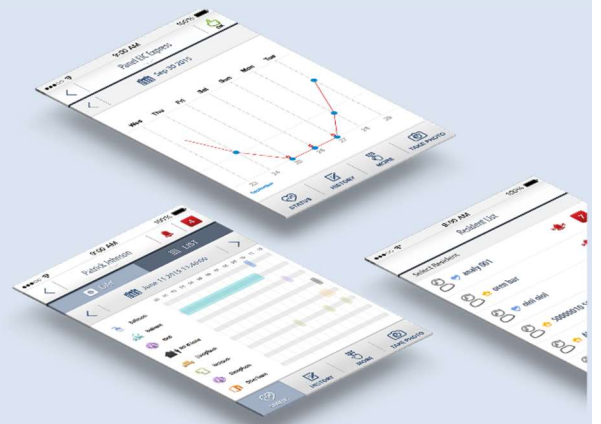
9:30 AM
100%
Panel LOC Express
Sep 30 2015
Wed
Thu
Fri
Sat
Sun
Mon
Tue
23
24
25
26
27
28
29
STATUS
HISTORY
MORE
TAKE PHOTO

9:00 AM
Patrick Johnson
LOC
LIST
June 11 2015 11:44:09
Bathroom
Sedentary
Nap
Sit Walking
Sleep
Wakeful
Sleep
Shift
STATUS
HISTORY
ONLINE
TAKE PHOTO

9:00 AM
100%
Resident List
Select Resident
analy 001
aren fair
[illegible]
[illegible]